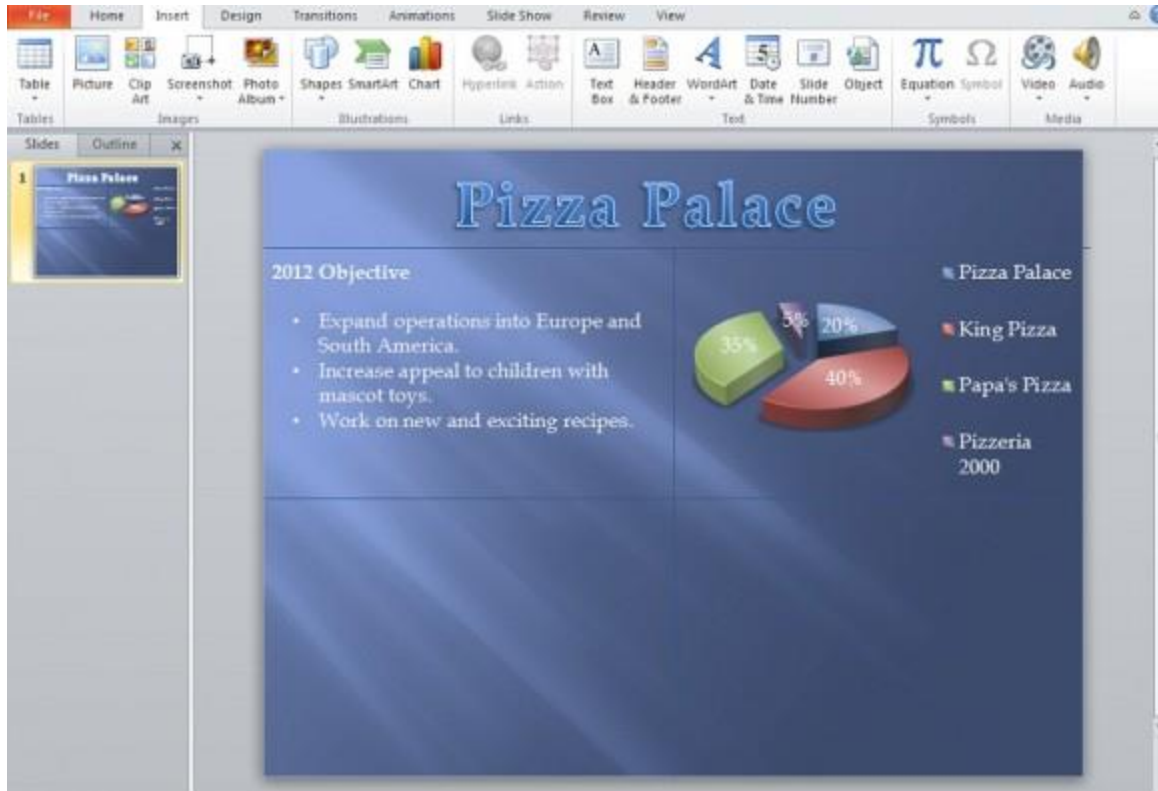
File Home Insert Design Transitions Animations Slide Show Review View

Table Picture Clip Art Screenshot Photo Album Shapes SmartArt Chart Hyperlink Action Text Box Header & Footer WordArt Date & Time Slide Number Object Equation Symbol Video Audio

Tables Images Illustrations Links Text Symbols Media

Slides Outline

1

Pizza Palace

Pizza Palace

2012 Objective

- Expand operations into Europe and South America.
- Increase appeal to children with mascot toys.
- Work on new and exciting recipes.

5% 20% 35% 40%

Pizza Palace
King Pizza
Papa's Pizza
Pizzeria 2000